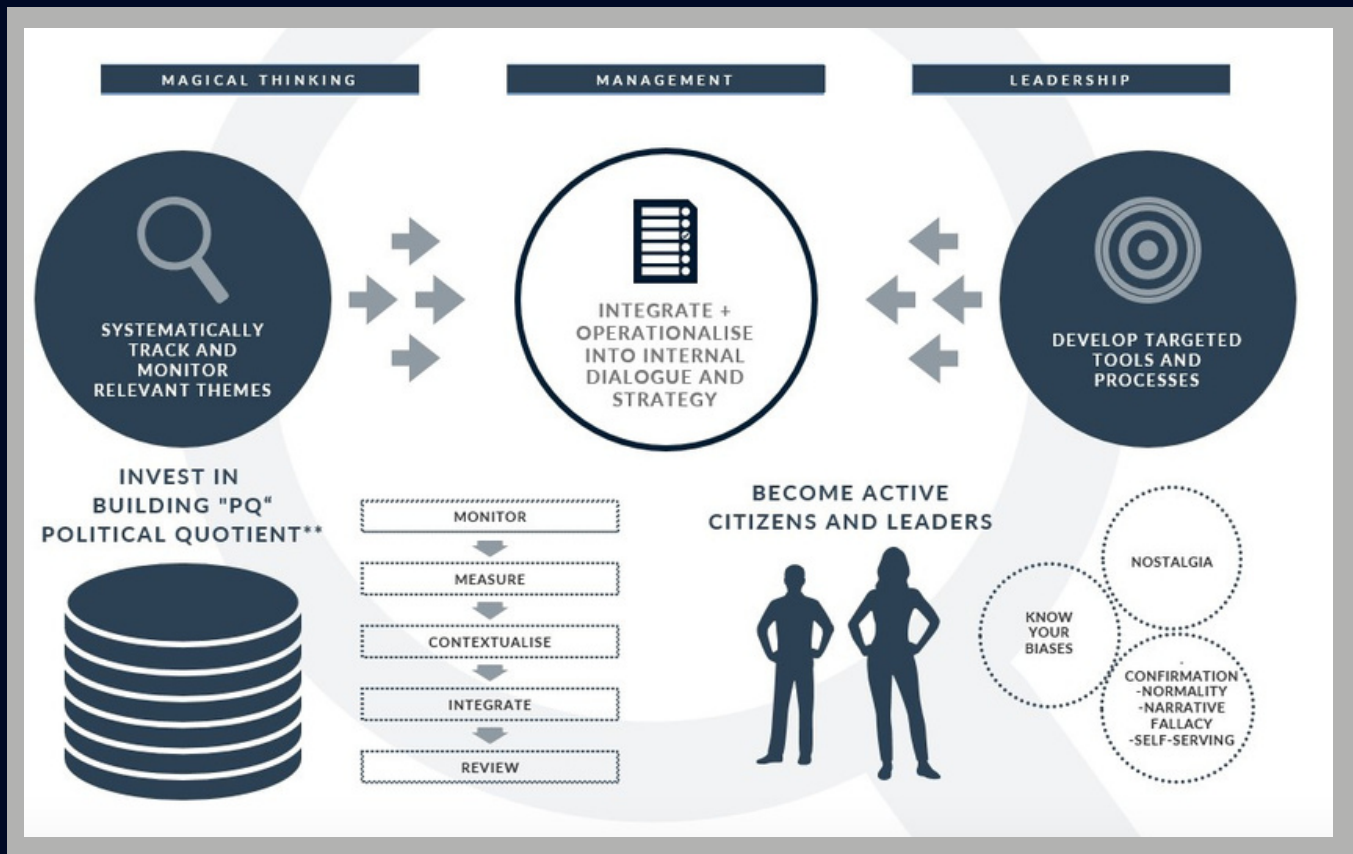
MAGICAL THINKING

MANAGEMENT

LEADERSHIP

SYSTEMATICALLY TRACK AND MONITOR RELEVANT THEMES

INTEGRATE + OPERATIONALISE INTO INTERNAL DIALOGUE AND STRATEGY

DEVELOP TARGETED TOOLS AND PROCESSES

INVEST IN BUILDING "PQ" POLITICAL QUOTIENT**

MONITOR

MEASURE

CONTEXTUALISE

INTEGRATE

REVIEW

BECOME ACTIVE CITIZENS AND LEADERS

NOSTALGIA

KNOW YOUR BIASES

-CONFIRMATION
-NORMALITY
-NARRATIVE FALLACY
-SELF-SERVING